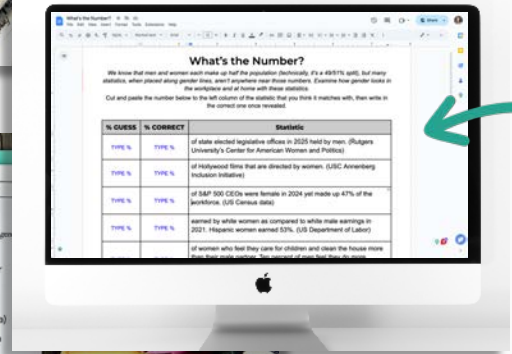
What's the Number?

What's the Number?

We know that men and women each make up half the population (technically, it's a 49/51% split), but many statistics, when placed along gender lines, aren't anywhere near those numbers. Examine how gender looks in the workplace and at home with these statistics.

Cut and paste the number below to the left column of the statistic that you think it matches with, then write in the correct one once revealed.

| % GUESS | % CORRECT | Statistic |
|---|---|---|
| TYPE % | TYPE % | of state elected legislative offices in 2025 held by men. (Rutgers University's Center for American Women and Politics) |
| TYPE % | TYPE % | of Hollywood films that are directed by women. (USC Annenberg Inclusion Initiative) |
| TYPE % | TYPE % | of S&P 500 CEOs were female in 2024 yet made up 47% of the workforce. (US Census data) |
| TYPE % | TYPE % | earned by white women as compared to white male earnings in 2021. Hispanic women earned 53%. (US Department of Labor) |
| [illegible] | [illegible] | of women who feel they care for children and clean the house more than their male partner. Ten percent of men feel they do more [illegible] |